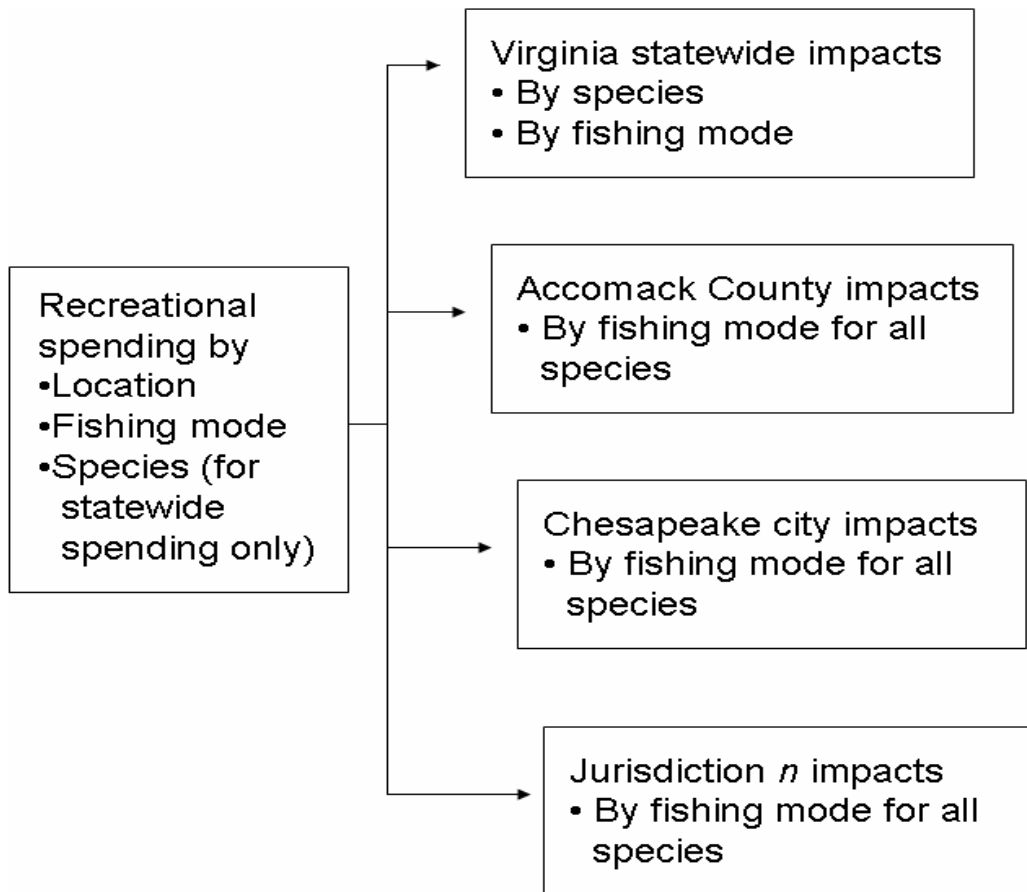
Recreational spending by
•Location
•Fishing mode
•Species (for statewide spending only)

Virginia statewide impacts
• By species
• By fishing mode

Accomack County impacts
• By fishing mode for all species

Chesapeake city impacts
• By fishing mode for all species

Jurisdiction *n* impacts
• By fishing mode for all species